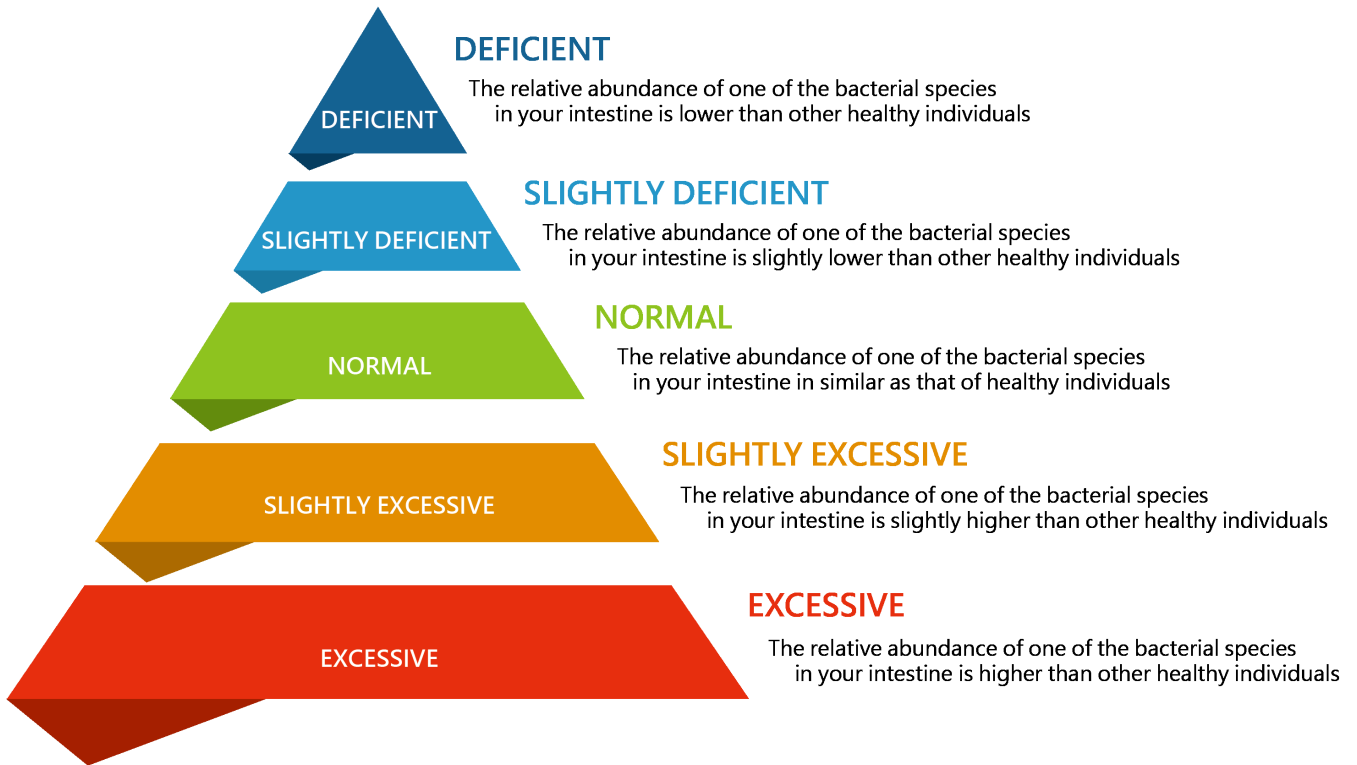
DEFICIENT

DEFICIENT

The relative abundance of one of the bacterial species in your intestine is lower than other healthy individuals

SLIGHTLY DEFICIENT

SLIGHTLY DEFICIENT

The relative abundance of one of the bacterial species in your intestine is slightly lower than other healthy individuals

NORMAL

NORMAL

The relative abundance of one of the bacterial species in your intestine in similar as that of healthy individuals

SLIGHTLY EXCESSIVE

SLIGHTLY EXCESSIVE

The relative abundance of one of the bacterial species in your intestine is slightly higher than other healthy individuals

EXCESSIVE

EXCESSIVE

The relative abundance of one of the bacterial species in your intestine is higher than other healthy individuals